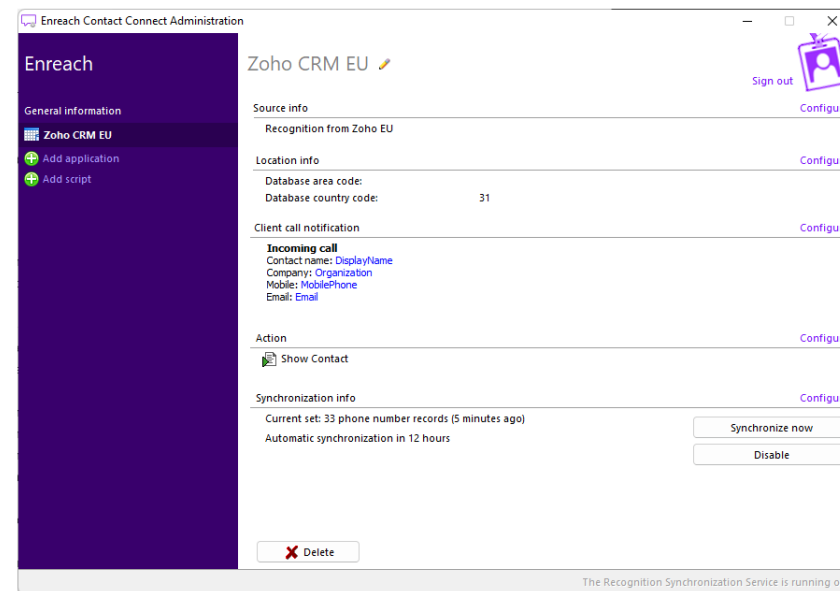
Enreach Contact Connect Administration

Enreach

General information

Zoho CRM EU

Add application

Add script

Zoho CRM EU

Sign out

Source info

Configu

Recognition from Zoho EU

Location info

Configu

Database area code:

Database country code: 31

Client call notification

Configu

Incoming call
Contact name: DisplayName
Company: Organization
Mobile: MobilePhone
Email: Email

Action

Configu

Show Contact

Synchronization info

Configu

Current set: 33 phone number records (5 minutes ago)

Automatic synchronization in 12 hours

Synchronize now

Disable

Delete

The Recognition Synchronization Service is running o